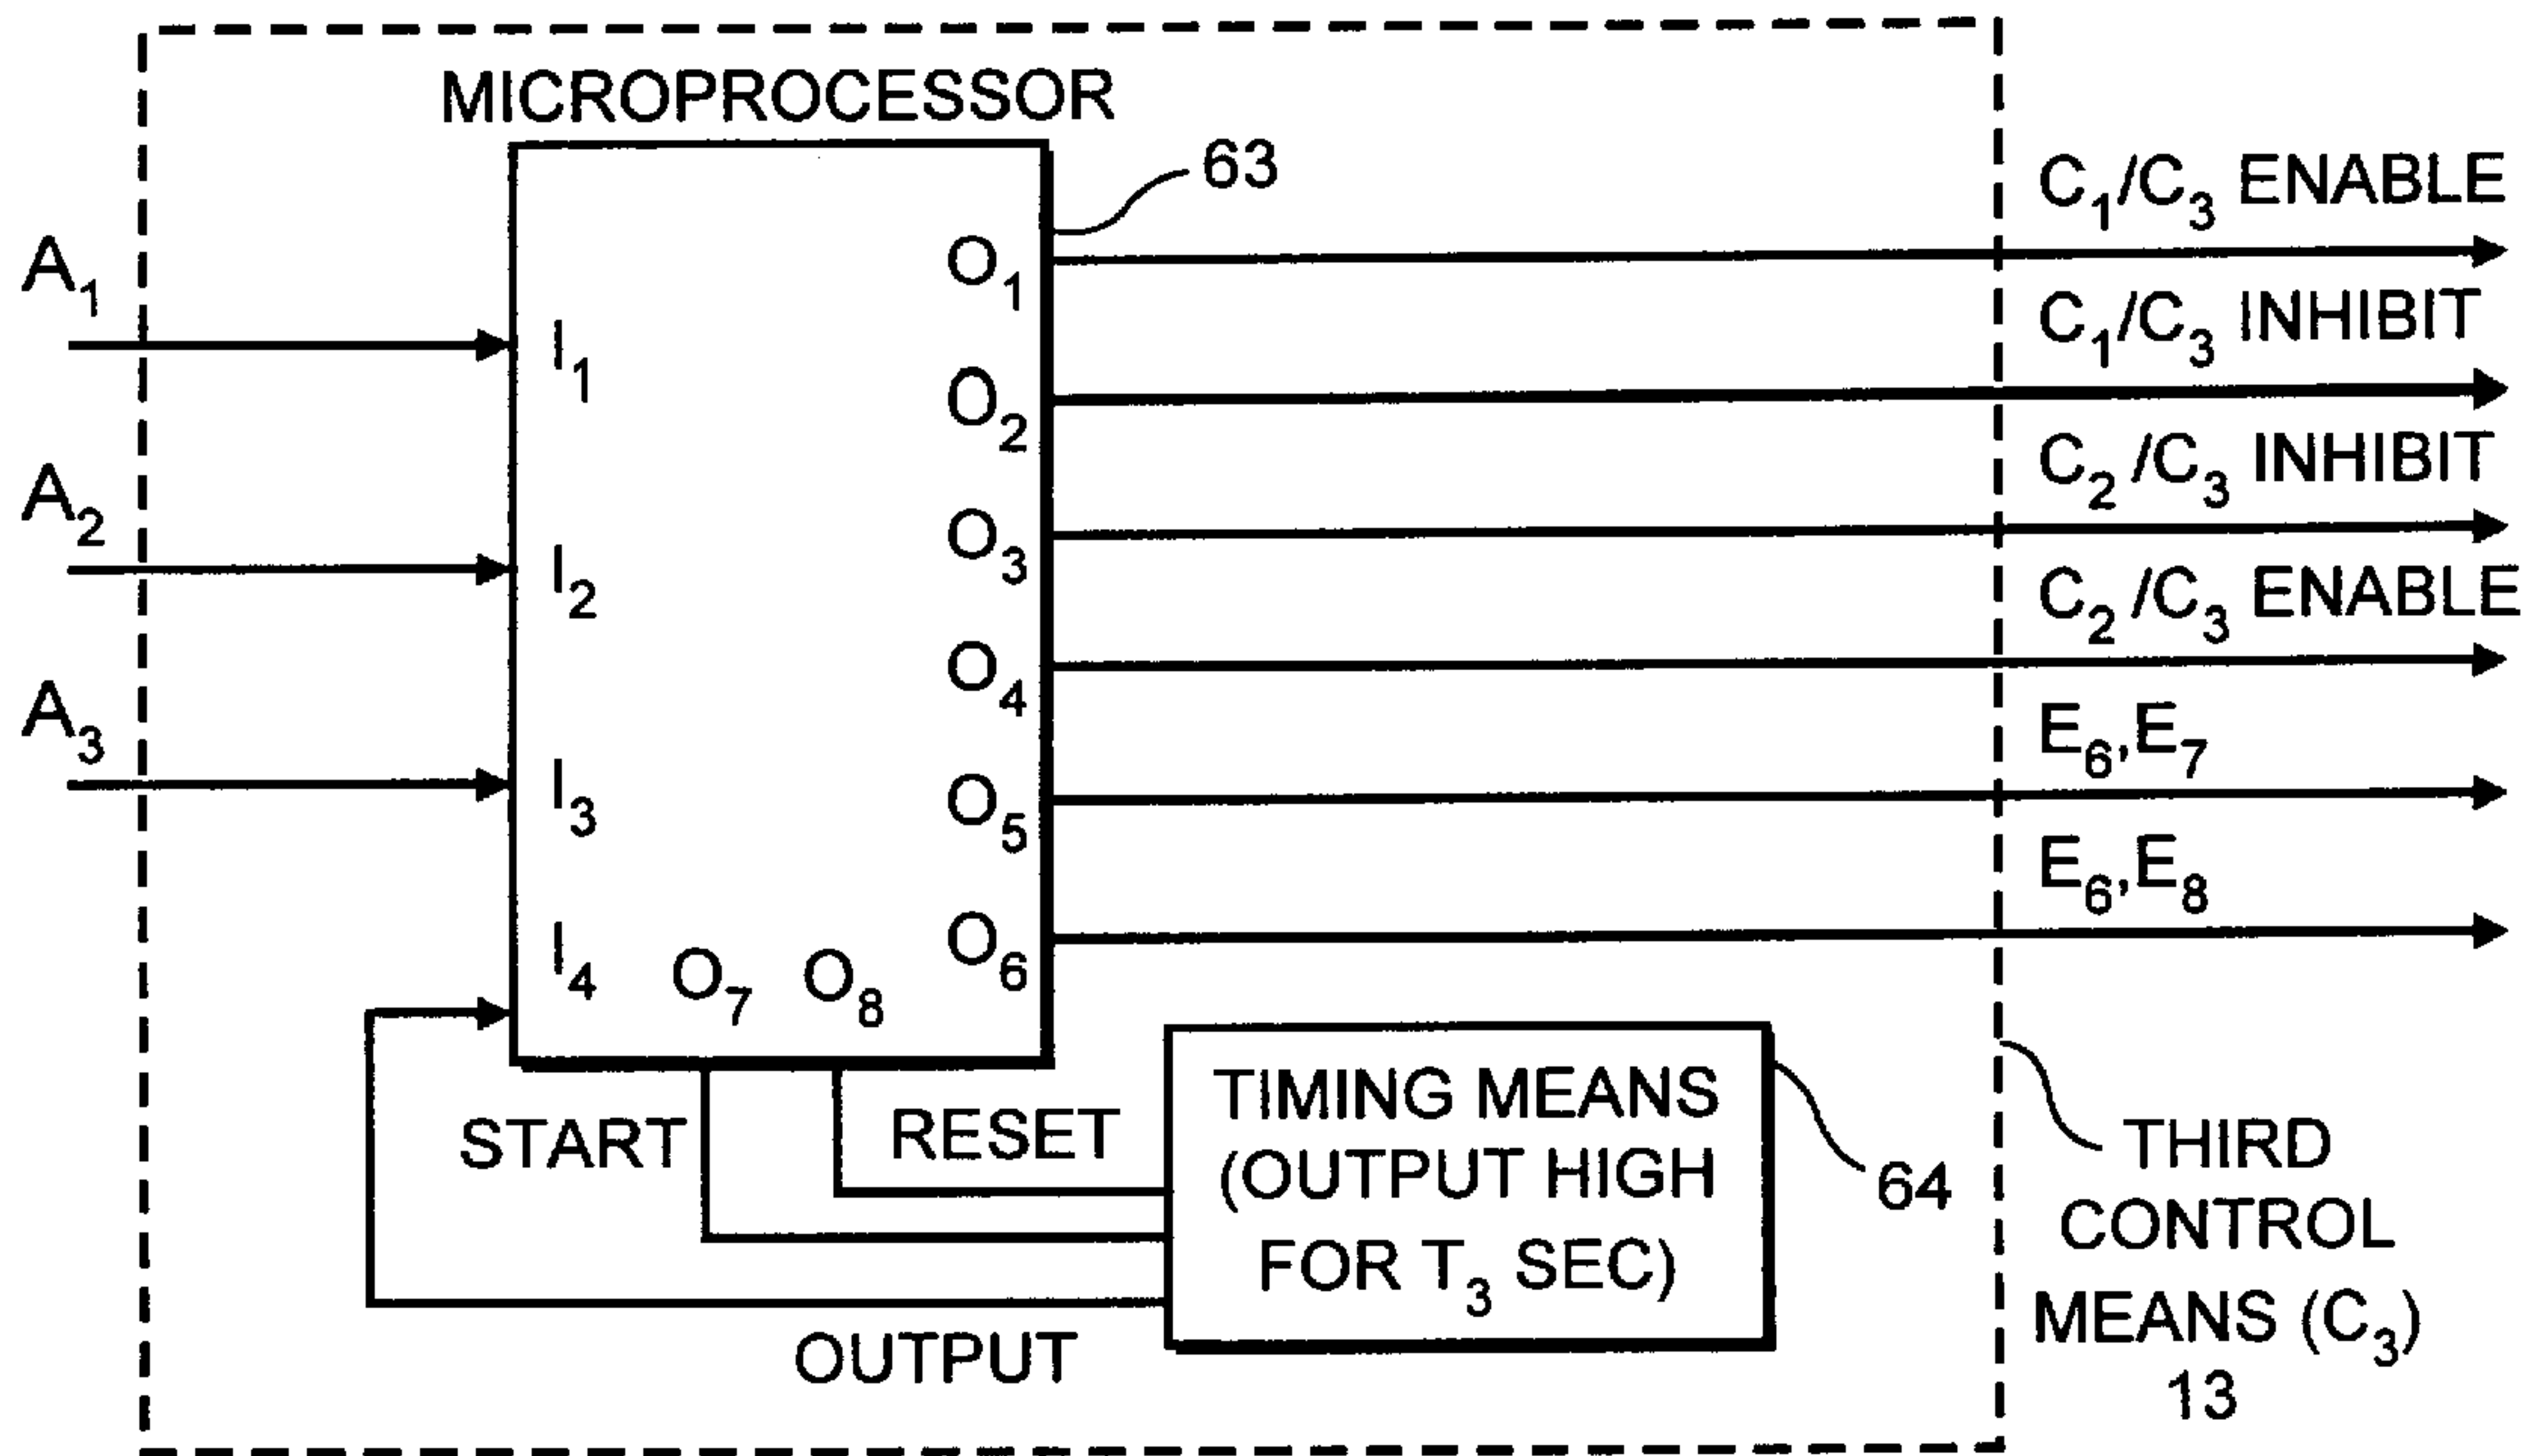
MICROPROCESSOR

63

$A_1$

$A_2$

$A_3$

$I_1$

$I_2$

$I_3$

$I_4$

$O_7$ $O_8$

$O_1$

$O_2$

$O_3$

$O_4$

$O_5$

$O_6$

$C_1/C_3$ ENABLE

$C_1/C_3$ INHIBIT

$C_2/C_3$ INHIBIT

$C_2/C_3$ ENABLE

$E_6,E_7$

$E_6,E_8$

START

RESET

TIMING MEANS (OUTPUT HIGH FOR $T_3$ SEC)

64

OUTPUT

THIRD CONTROL MEANS ($C_3$) 13